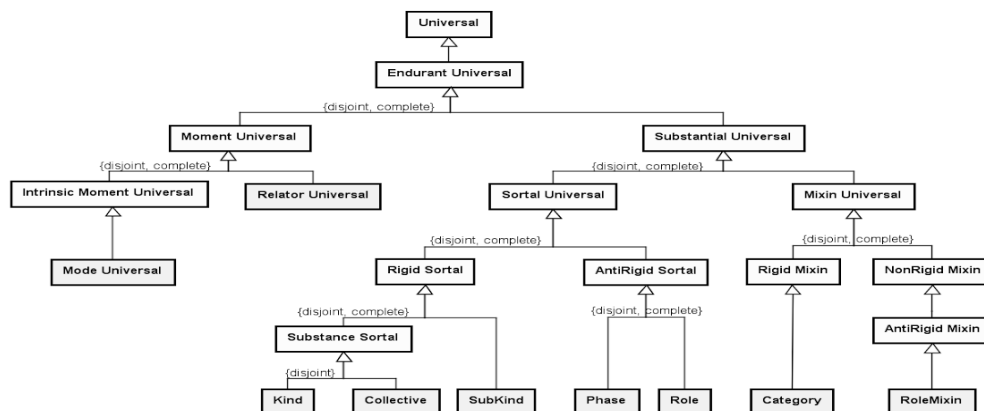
Universal

Endurant Universal

{disjoint, complete}

Moment Universal

Substantial Universal

{disjoint, complete}

Intrinsic Moment Universal

Relator Universal

{disjoint, complete}

Sortal Universal

Mixin Universal

Mode Universal

{disjoint, complete}

Rigid Sortal

AntiRigid Sortal

{disjoint, complete}

Rigid Mixin

NonRigid Mixin

{disjoint, complete}

Substance Sortal

{disjoint, complete}

AntiRigid Mixin

{disjoint}

Kind

Collective

SubKind

Phase

Role

Category

RoleMixin